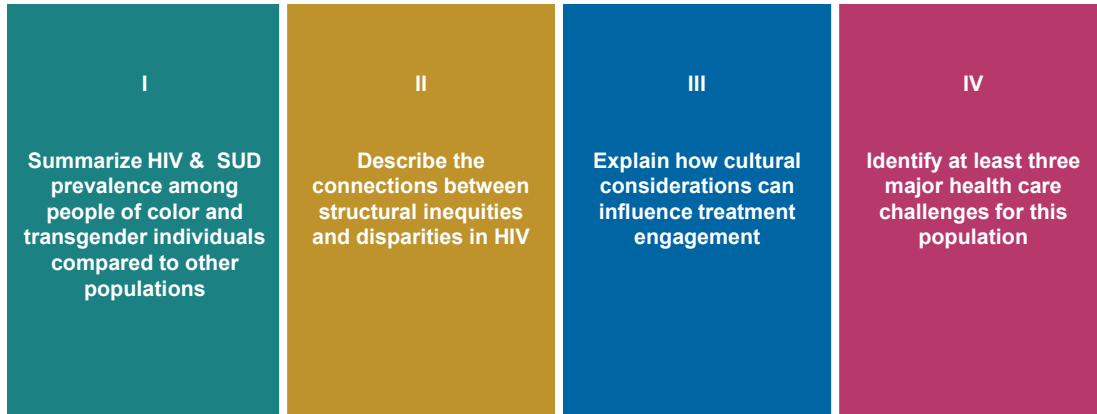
I

Summarize HIV & SUD prevalence among people of color and transgender individuals compared to other populations

II

Describe the connections between structural inequities and disparities in HIV

III

Explain how cultural considerations can influence treatment engagement

IV

Identify at least three major health care challenges for this population